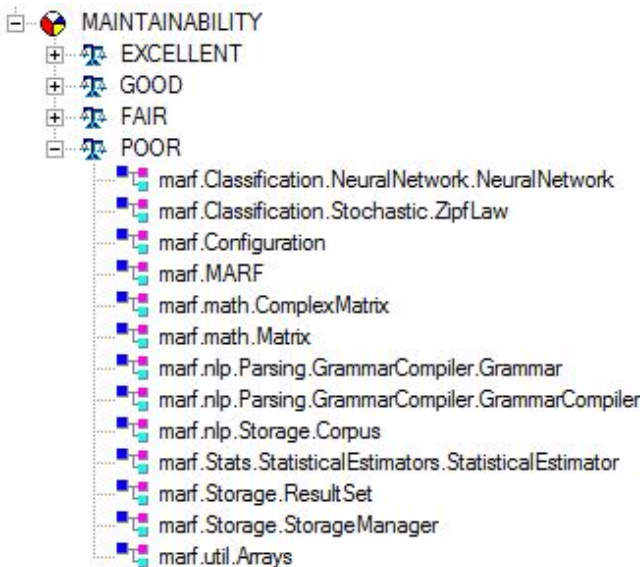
MAINTAINABILITY
EXCELLENT
GOOD
FAIR
POOR
marf.Classification.NeuralNetwork.NeuralNetwork
marf.Classification.Stochastic.ZipfLaw
marf.Configuration
marf.MARF
marf.math.ComplexMatrix
marf.math.Matrix
marf.nlp.Parsing.GrammarCompiler.Grammar
marf.nlp.Parsing.GrammarCompiler.GrammarCompiler
marf.nlp.Storage.Corpus
marf.Stats.StatisticalEstimators.StatisticalEstimator
marf.Storage.ResultSet
marf.Storage.StorageManager
marf.util.Arrays